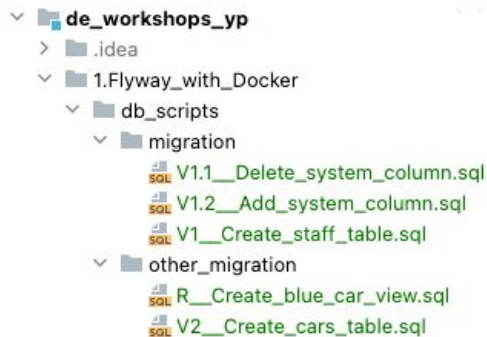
de_workshops_yp
.idea
1.Flyway_with_Docker
db_scripts
migration
V1.1__Delete_system_column.sql
V1.2__Add_system_column.sql
V1__Create_staff_table.sql
other_migration
R__Create_blue_car_view.sql
V2__Create_cars_table.sql